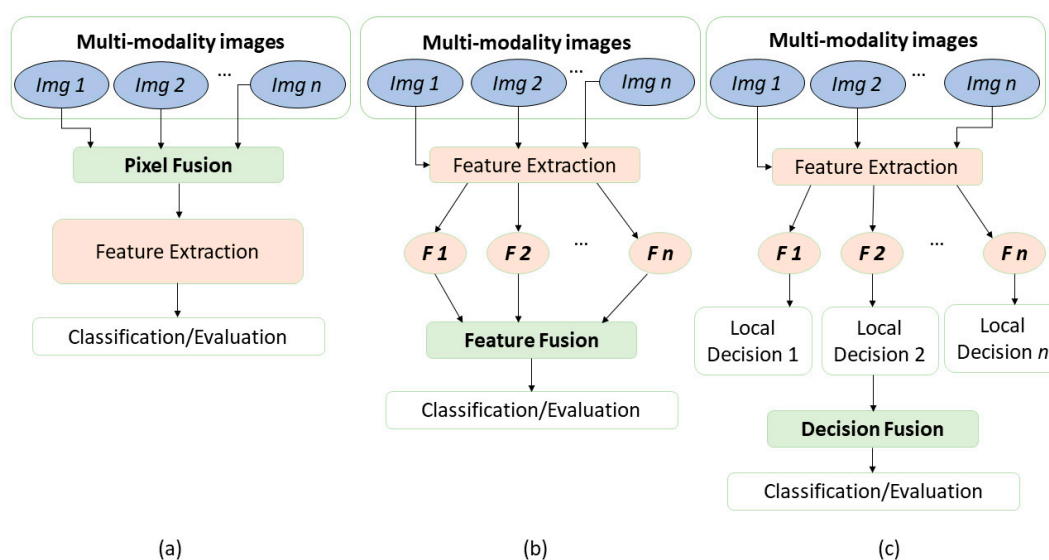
Multi-modality images

Img 1 Img 2 ... Img n

Pixel Fusion

Feature Extraction

Classification/Evaluation

(a)

Multi-modality images

Img 1 Img 2 ... Img n

Feature Extraction

F 1 F 2 ... F n

Feature Fusion

Classification/Evaluation

(b)

Multi-modality images

Img 1 Img 2 ... Img n

Feature Extraction

F 1 F 2 ... F n

Local Decision 1

Local Decision 2

Local Decision n

Decision Fusion

Classification/Evaluation

(c)